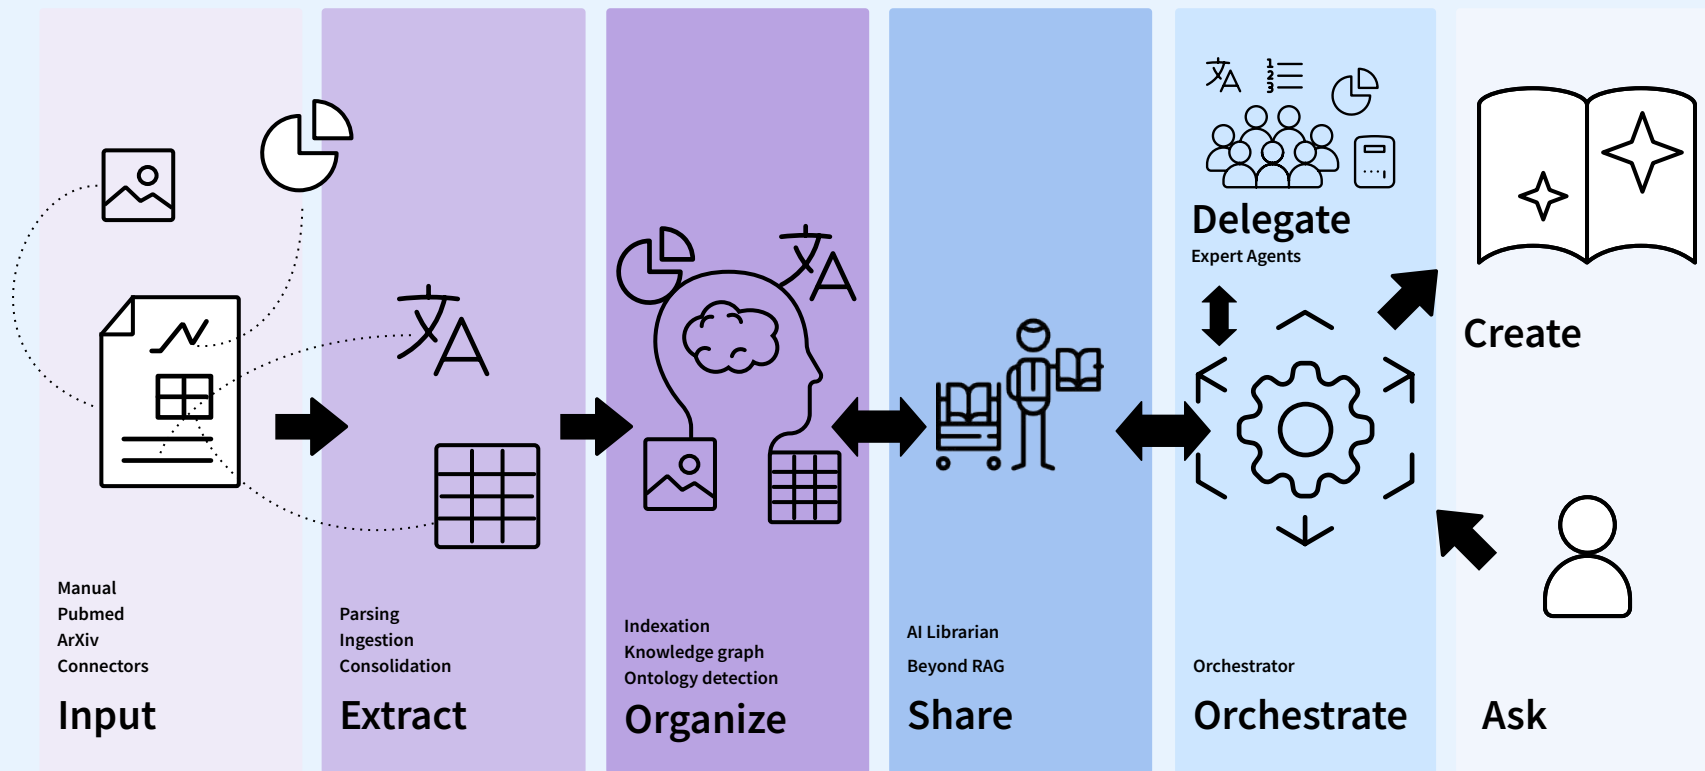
Manual
Pubmed
ArXiv
Connectors

Input

Parsing
Ingestion
Consolidation

Extract

Indexation
Knowledge graph
Ontology detection

Organize

AI Librarian

Beyond RAG

Share

Delegate
Expert Agents

Orchestrator

Orchestrate

Create

Ask